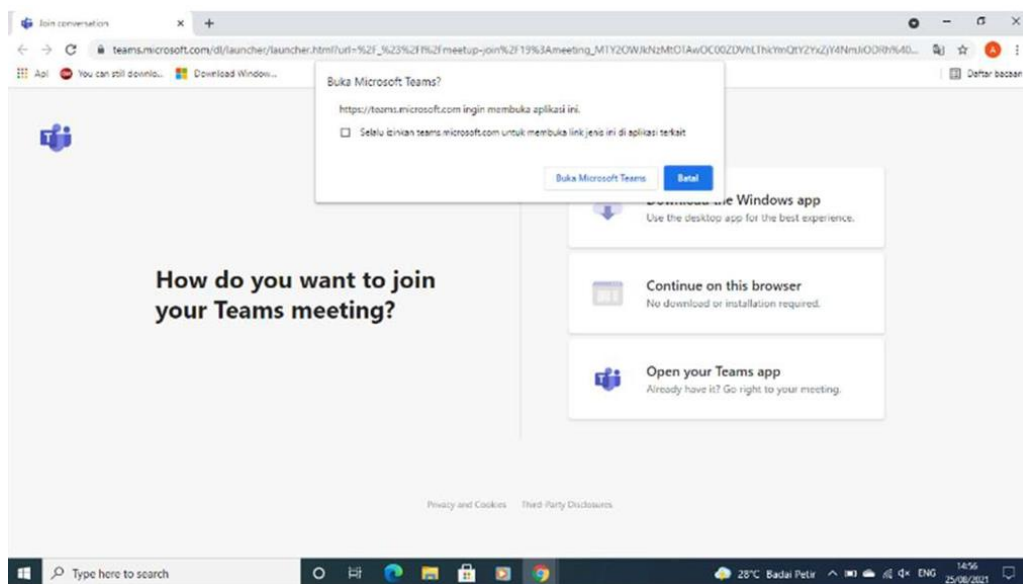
Join conversation × +

teams.microsoft.com/dl/launcher/launcher.html?url=%2F_%23%2Fl%2Fmeetup-join%2F19%3Ameeting_MTY2OWJkNzMtOTAwOC00ZDVhLThiYmQtY2YxZjY4NmJiODI0%40...

Apl You can still downlo... Download Window... Daftar bacaan

Buka Microsoft Teams?

https://teams.microsoft.com ingin membuka aplikasi ini.

Selalu izinkan teams.microsoft.com untuk membuka link jenis ini di aplikasi terkait

Buka Microsoft Teams Batal

How do you want to join your Teams meeting?

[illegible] the Windows app
Use the desktop app for the best experience.

Continue on this browser
No download or installation required.

Open your Teams app
Already have it? Go right to your meeting.

Privacy and Cookies Third-Party Disclosures

Type here to search

28°C Badai Petir ENG 14:56 25/08/2021